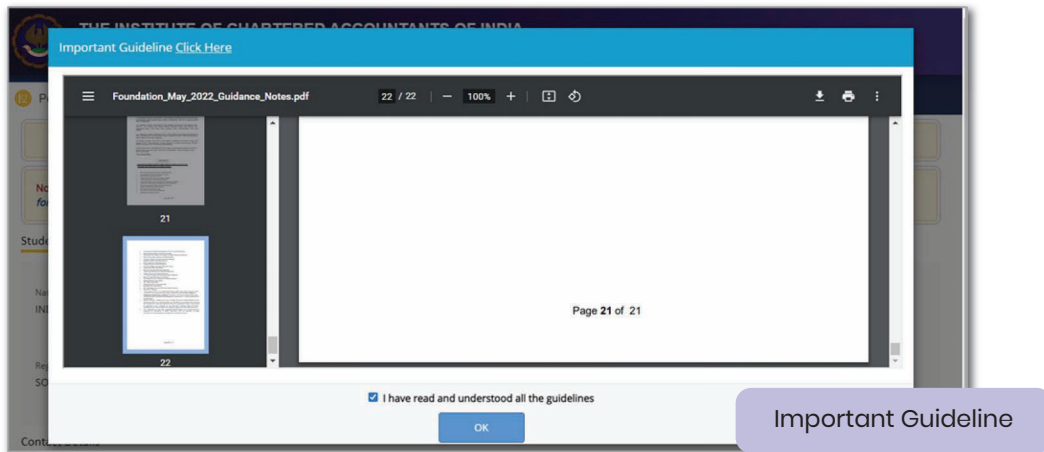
THE INSTITUTE OF CHARTERED ACCOUNTANTS OF INDIA

Important Guideline Click Here

Foundation_May_2022_Guidance_Notes.pdf 22 / 22 — 100% +

21

22

Page 21 of 21

I have read and understood all the guidelines

OK

Important Guideline